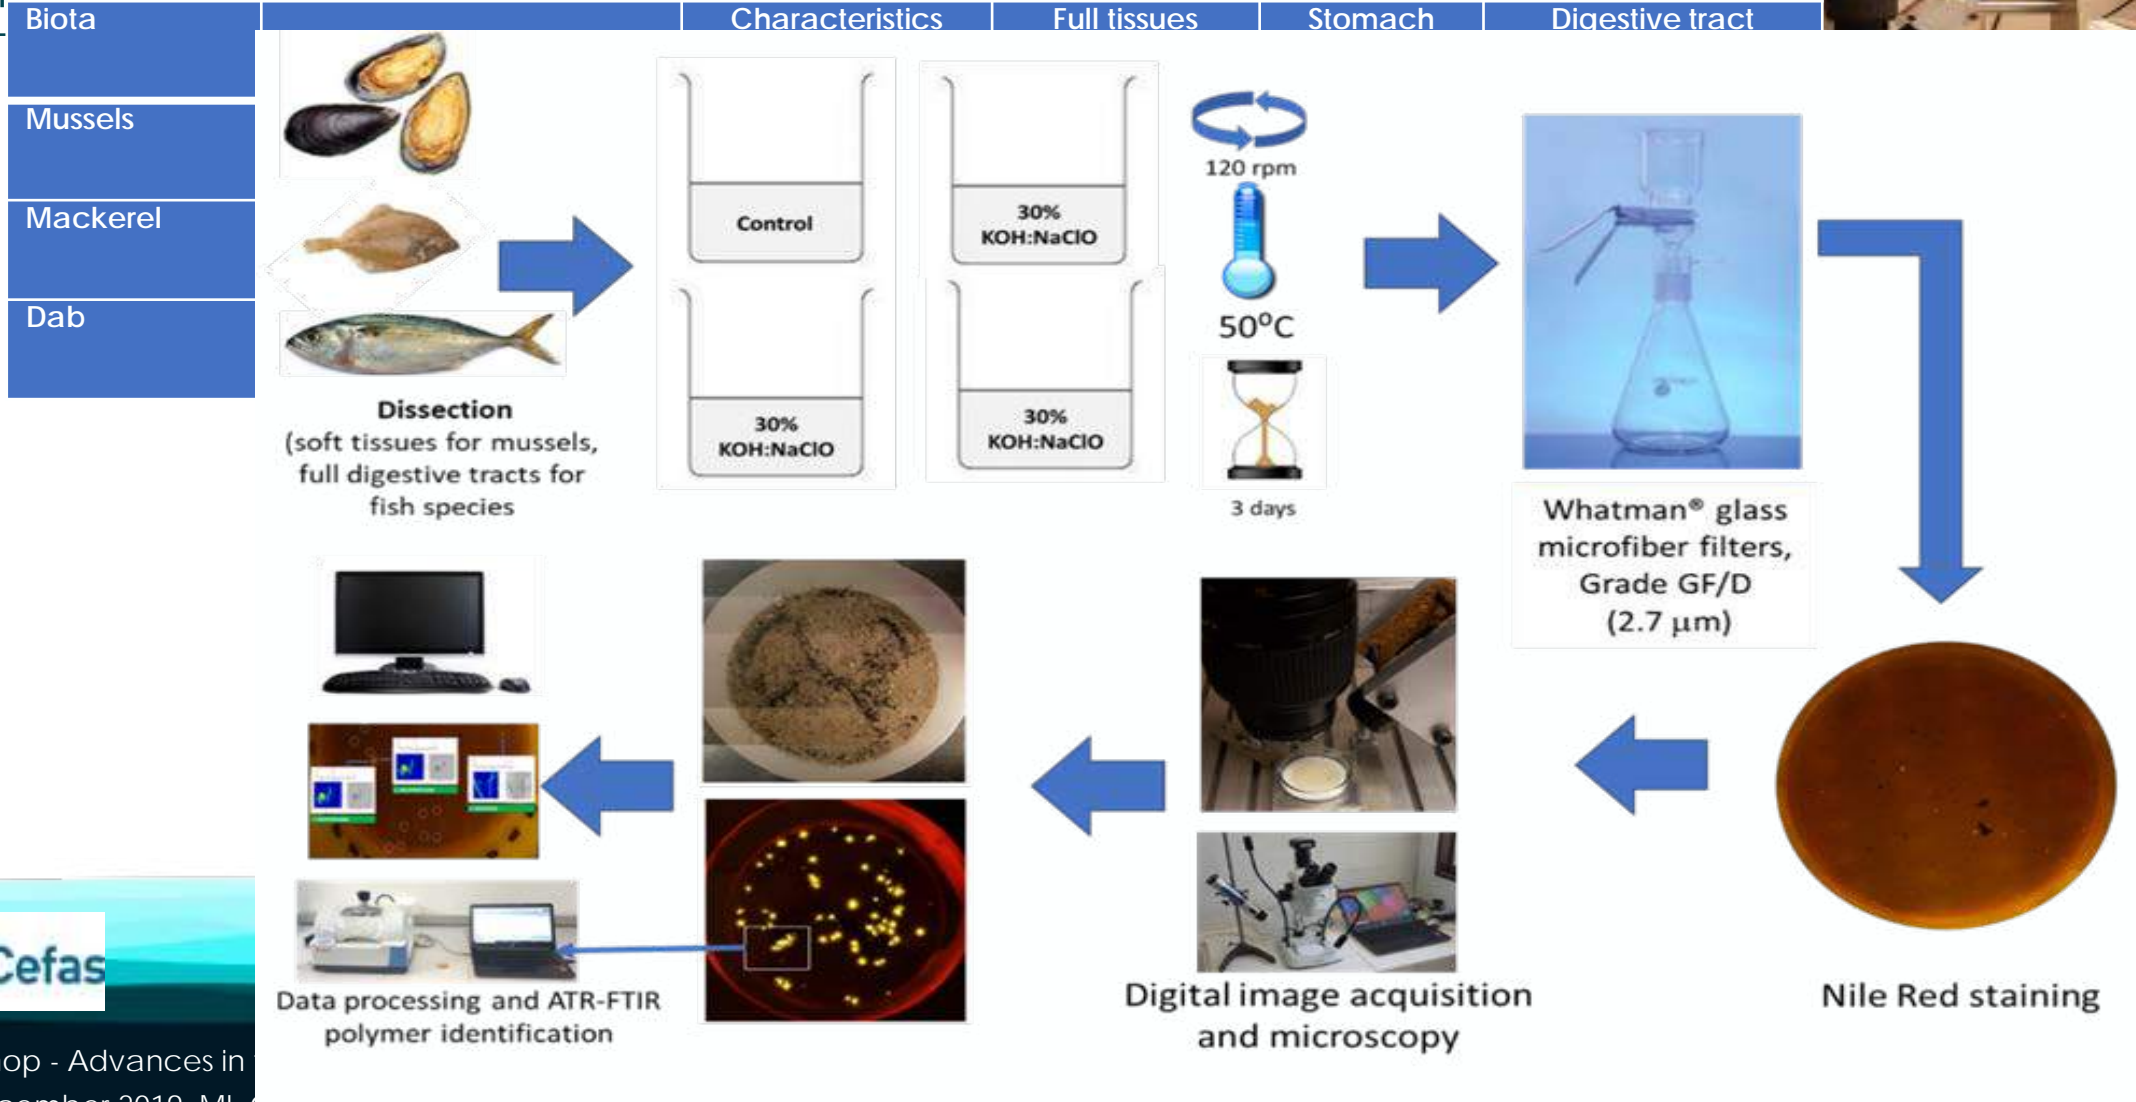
| Biota | | Characteristics | Full tissues | Stomach | Digestive tract |
|---|---|---|---|---|---|
| Mussels | | | | | |
| Mackerel | | | | | |
| Dab | | | | | |

Dissection (soft tissues for mussels, full digestive tracts for fish species)

Control

30% KOH:NaClO

30% KOH:NaClO

30% KOH:NaClO

120 rpm

50°C

3 days

Whatman® glass microfiber filters, Grade GF/D (2.7 μm)

Nile Red staining

Digital image acquisition and microscopy

Data processing and ATR-FTIR polymer identification

Cefas

op - Advances in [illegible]

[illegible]ember 2019, ML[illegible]